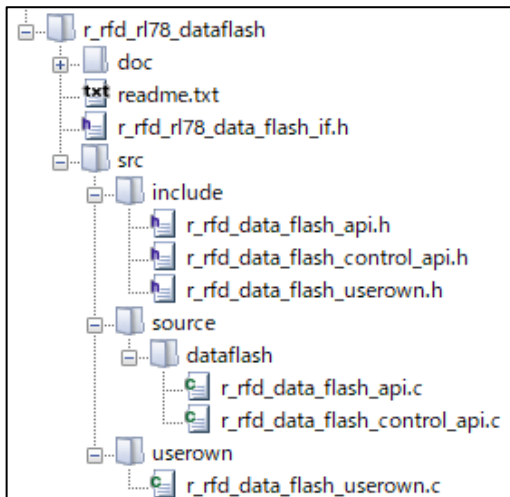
r_rfd_rl78_dataflash
doc
txt readme.txt
r_rfd_rl78_data_flash_if.h
src
include
r_rfd_data_flash_api.h
r_rfd_data_flash_control_api.h
r_rfd_data_flash_userown.h
source
dataflash
r_rfd_data_flash_api.c
r_rfd_data_flash_control_api.c
userown
r_rfd_data_flash_userown.c